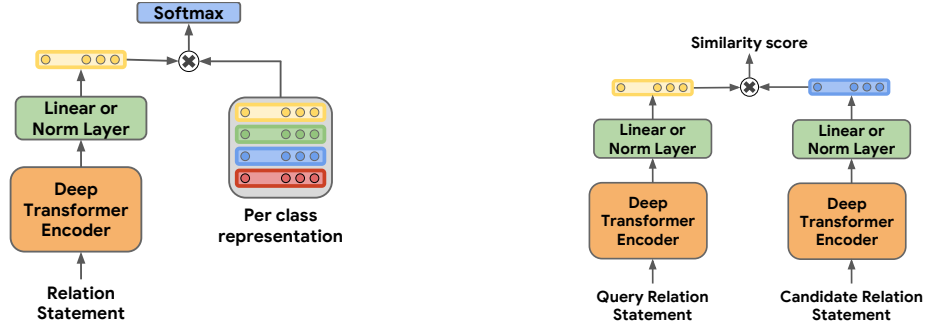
Softmax

Linear or Norm Layer

Deep Transformer Encoder

Relation Statement

Per class representation

Similarity score

Linear or Norm Layer

Deep Transformer Encoder

Query Relation Statement

Linear or Norm Layer

Deep Transformer Encoder

Candidate Relation Statement